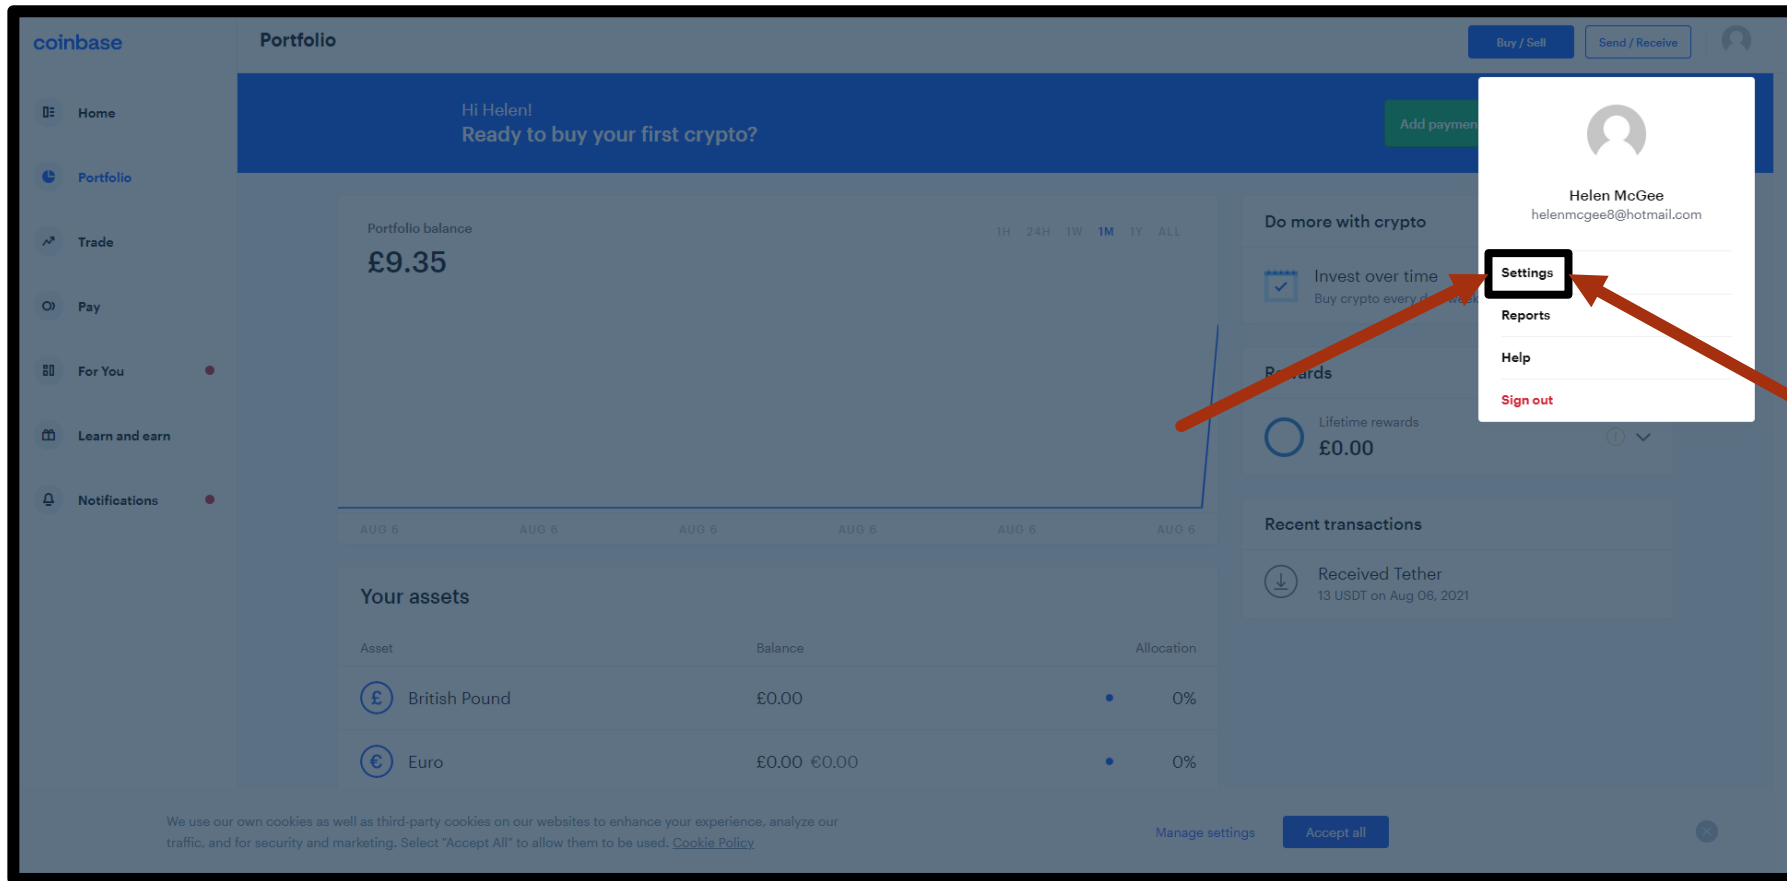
coinbase

Portfolio

Buy / Sell  Send / Receive

Home
Portfolio
Trade
Pay
For You
Learn and earn
Notifications

Hi Helen!
Ready to buy your first crypto?

Add paymen

Helen McGee
helenmcgee8@hotmail.com

Settings
Reports
Help
Sign out

Portfolio balance
£9.35

1H 24H 1W 1M 1Y ALL

AUG 6 AUG 6 AUG 6 AUG 6 AUG 6 AUG 6

Do more with crypto

Invest over time
Buy crypto every d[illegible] week

R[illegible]ards

Lifetime rewards
£0.00

Recent transactions

Received Tether
13 USDT on Aug 06, 2021

Your assets

| Asset | Balance | Allocation |
|---|---|---|
| British Pound | £0.00 | 0% |
| Euro | £0.00 €0.00 | 0% |

We use our own cookies as well as third-party cookies on our websites to enhance your experience, analyze our traffic, and for security and marketing. Select "Accept All" to allow them to be used. Cookie Policy

Manage settings  Accept all